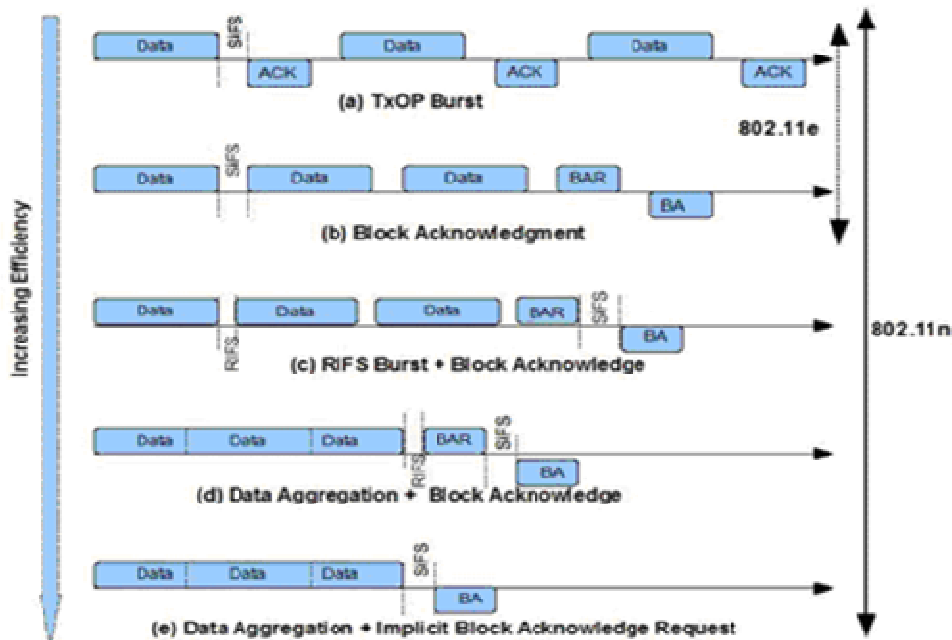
Increasing Efficiency

Data
SIFS
Data
Data
ACK
ACK
ACK
(a) TxOP Burst

802.11e

Data
SIFS
Data
Data
BAR
BA
(b) Block Acknowledgment

Data
Data
Data
BAR
SIFS
RIFS
BA
(c) RIFS Burst + Block Acknowledge

802.11n

Data
Data
Data
BAR
RIFS
SIFS
BA
(d) Data Aggregation + Block Acknowledge

Data
Data
Data
SIFS
BA
(e) Data Aggregation + Implicit Block Acknowledge Request